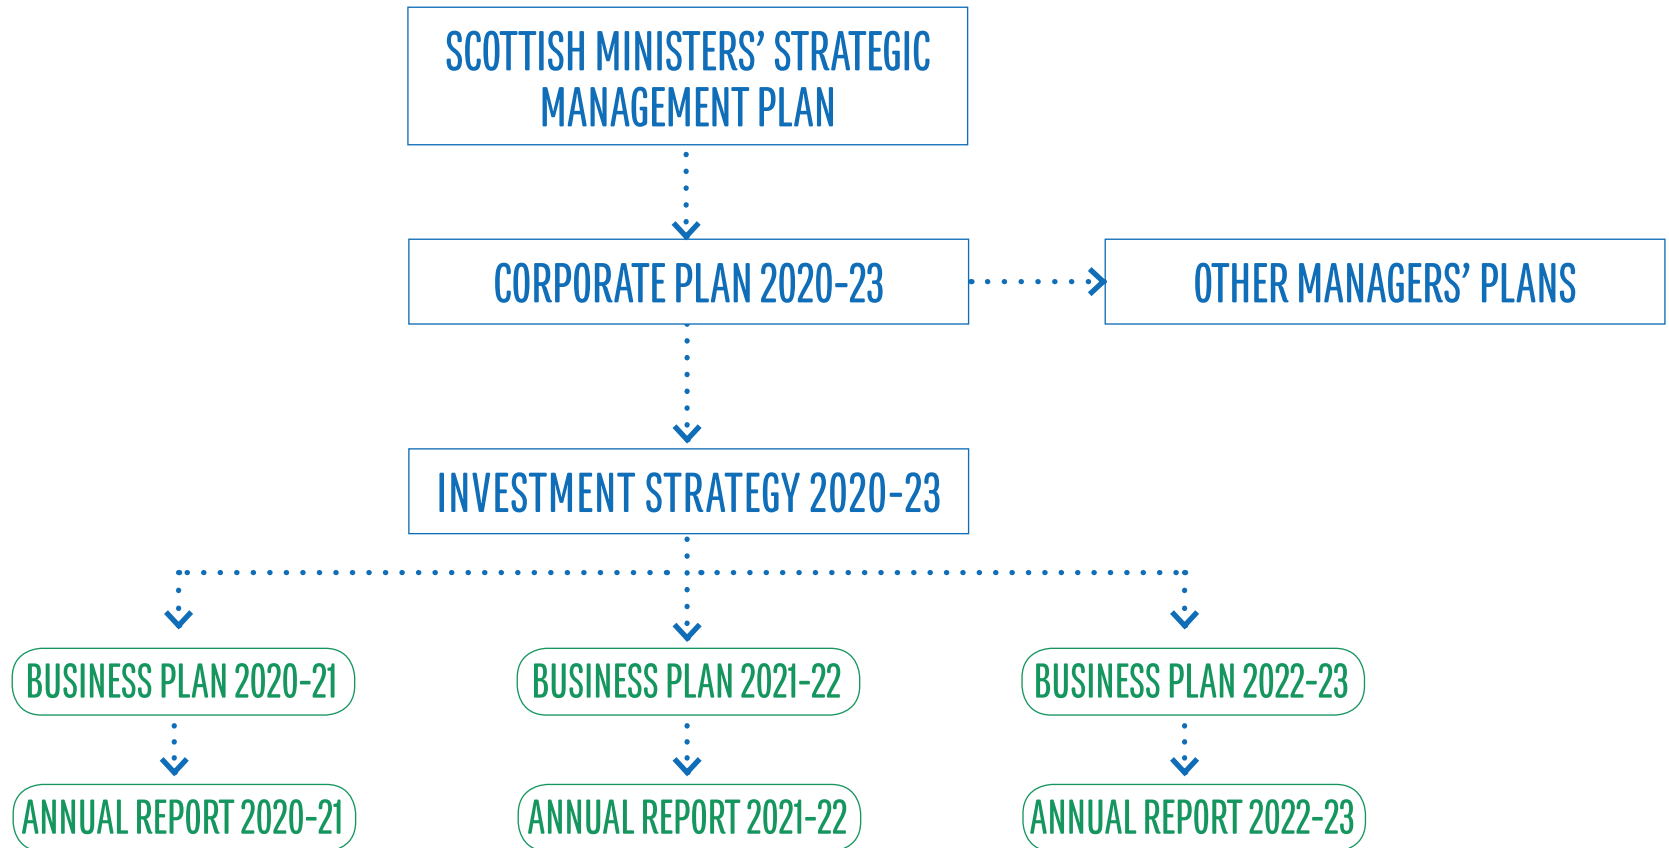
SCOTTISH MINISTERS' STRATEGIC MANAGEMENT PLAN

CORPORATE PLAN 2020-23

OTHER MANAGERS' PLANS

INVESTMENT STRATEGY 2020-23

BUSINESS PLAN 2020-21

BUSINESS PLAN 2021-22

BUSINESS PLAN 2022-23

ANNUAL REPORT 2020-21

ANNUAL REPORT 2021-22

ANNUAL REPORT 2022-23